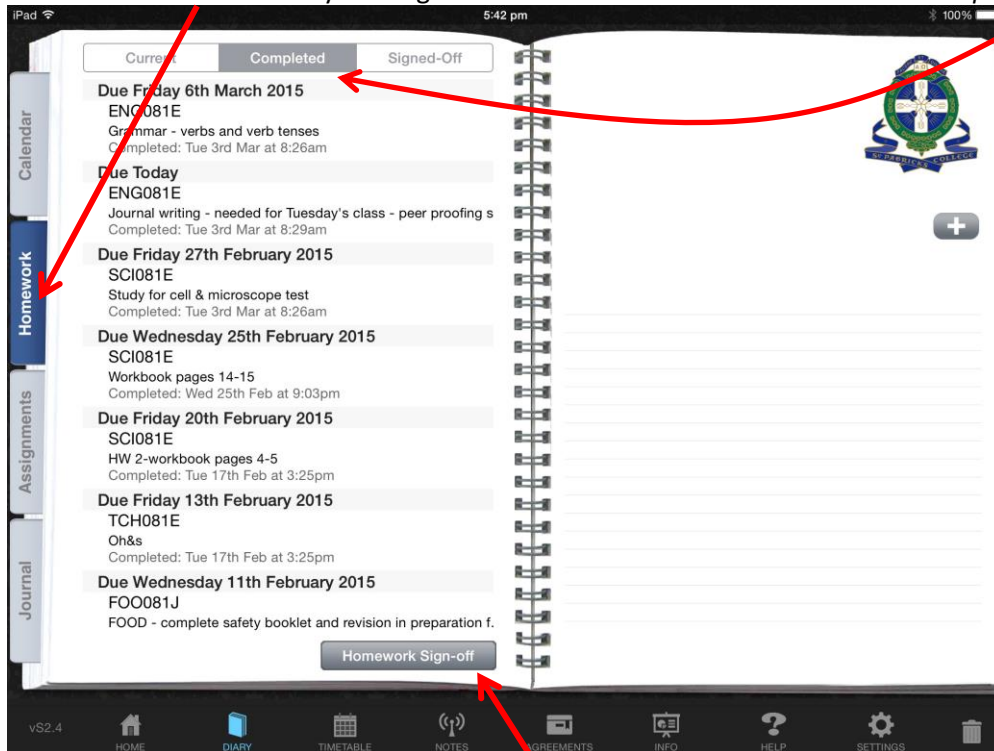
iPad 5:42 pm 100%

Current Completed Signed-Off

Due Friday 6th March 2015
ENG081E
Grammar - verbs and verb tenses
Completed: Tue 3rd Mar at 8:26am

Due Today
ENG081E
Journal writing - needed for Tuesday's class - peer proofing s
Completed: Tue 3rd Mar at 8:29am

Due Friday 27th February 2015
SCI081E
Study for cell & microscope test
Completed: Tue 3rd Mar at 8:26am

Due Wednesday 25th February 2015
SCI081E
Workbook pages 14-15
Completed: Wed 25th Feb at 9:03pm

Due Friday 20th February 2015
SCI081E
HW 2-workbook pages 4-5
Completed: Tue 17th Feb at 3:25pm

Due Friday 13th February 2015
TCH081E
Oh&s
Completed: Tue 17th Feb at 3:25pm

Due Wednesday 11th February 2015
FOO081J
FOOD - complete safety booklet and revision in preparation f.

Homework Sign-off

Calendar
Homework
Assignments
Journal

ST PATRICK'S COLLEGE

vS2.4 HOME DIARY TIMETABLE NOTES AGREEMENTS INFO HELP SETTINGS